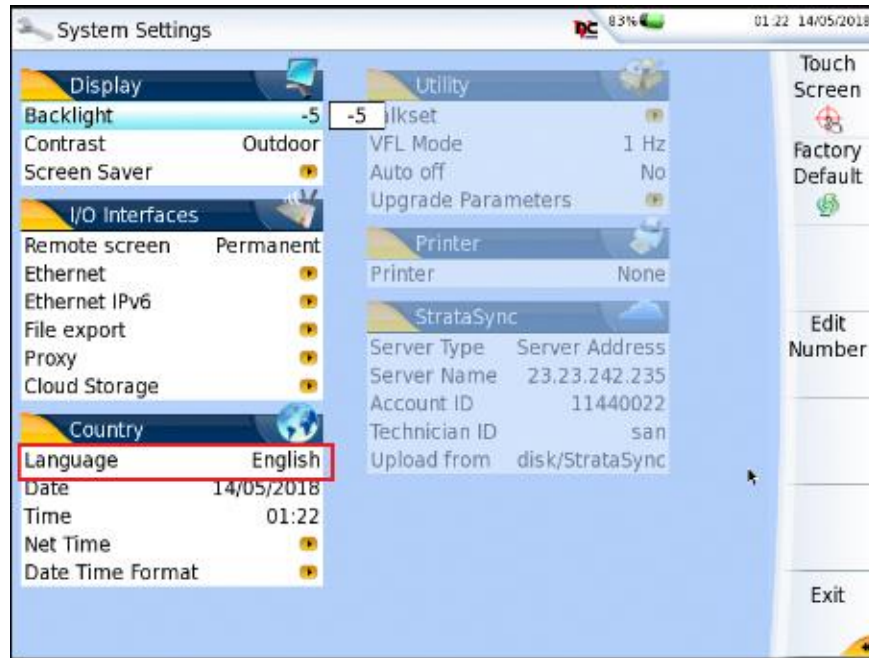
System Settings

83%

01:22 14/05/2018

Display
Backlight -5
-5
Contrast Outdoor
Screen Saver

I/O Interfaces
Remote screen Permanent
Ethernet
Ethernet IPv6
File export
Proxy
Cloud Storage

Country
Language English
Date 14/05/2018
Time 01:22
Net Time
Date Time Format

Utility
lkset
VFL Mode 1 Hz
Auto off No
Upgrade Parameters

Printer
Printer None

StrataSync
Server Type Server Address
Server Name 23.23.242.235
Account ID 11440022
Technician ID san
Upload from disk/StrataSync

Touch Screen

Factory Default

Edit Number

Exit